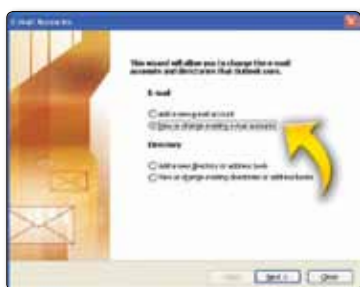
E-mail Accounts

This wizard will allow you to change the e-mail accounts and directories that Outlook uses.

E-mail

Add a new e-mail account
View or change existing e-mail accounts

Directory

Add a new directory or address book
View or change existing directories or address books

< Back
Next >
Close